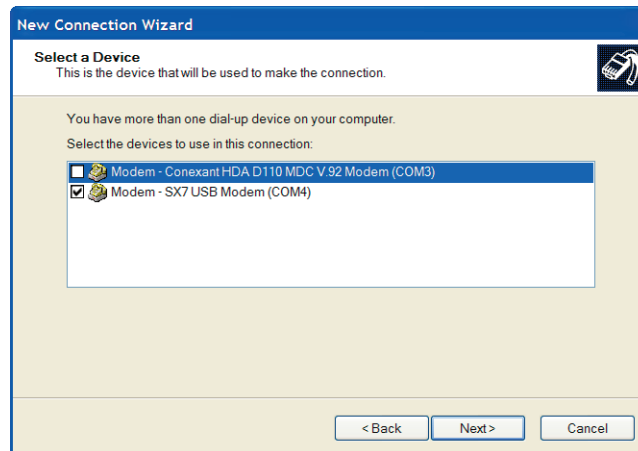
New Connection Wizard

Select a Device
This is the device that will be used to make the connection.

You have more than one dial-up device on your computer.

Select the devices to use in this connection:

Modem - Conexant HDA D110 MDC V.92 Modem (COM3)
Modem - SX7 USB Modem (COM4)

< Back
Next >
Cancel